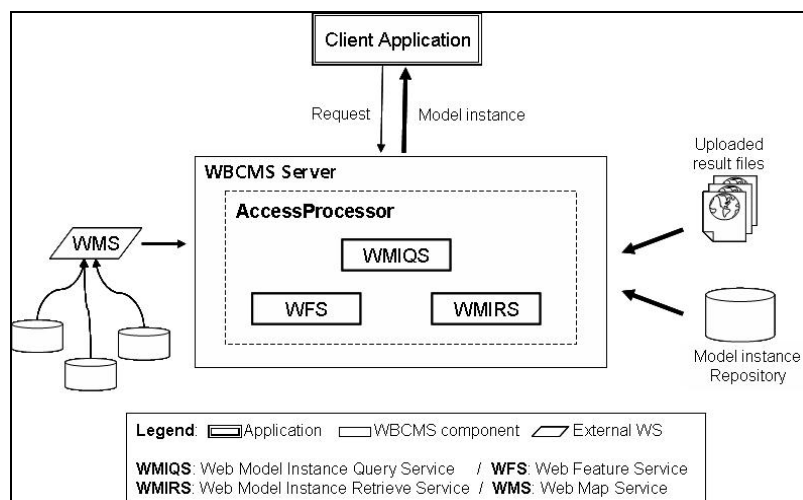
Client Application

Request

Model instance

WBCMS Server

AccessProcessor

WMIQS

WFS

WMIRS

WMS

Uploaded result files

Model instance Repository

Legend: Application WBCMS component External WS

WMIQS: Web Model Instance Query Service / WFS: Web Feature Service
WMIRS: Web Model Instance Retrieve Service / WMS: Web Map Service